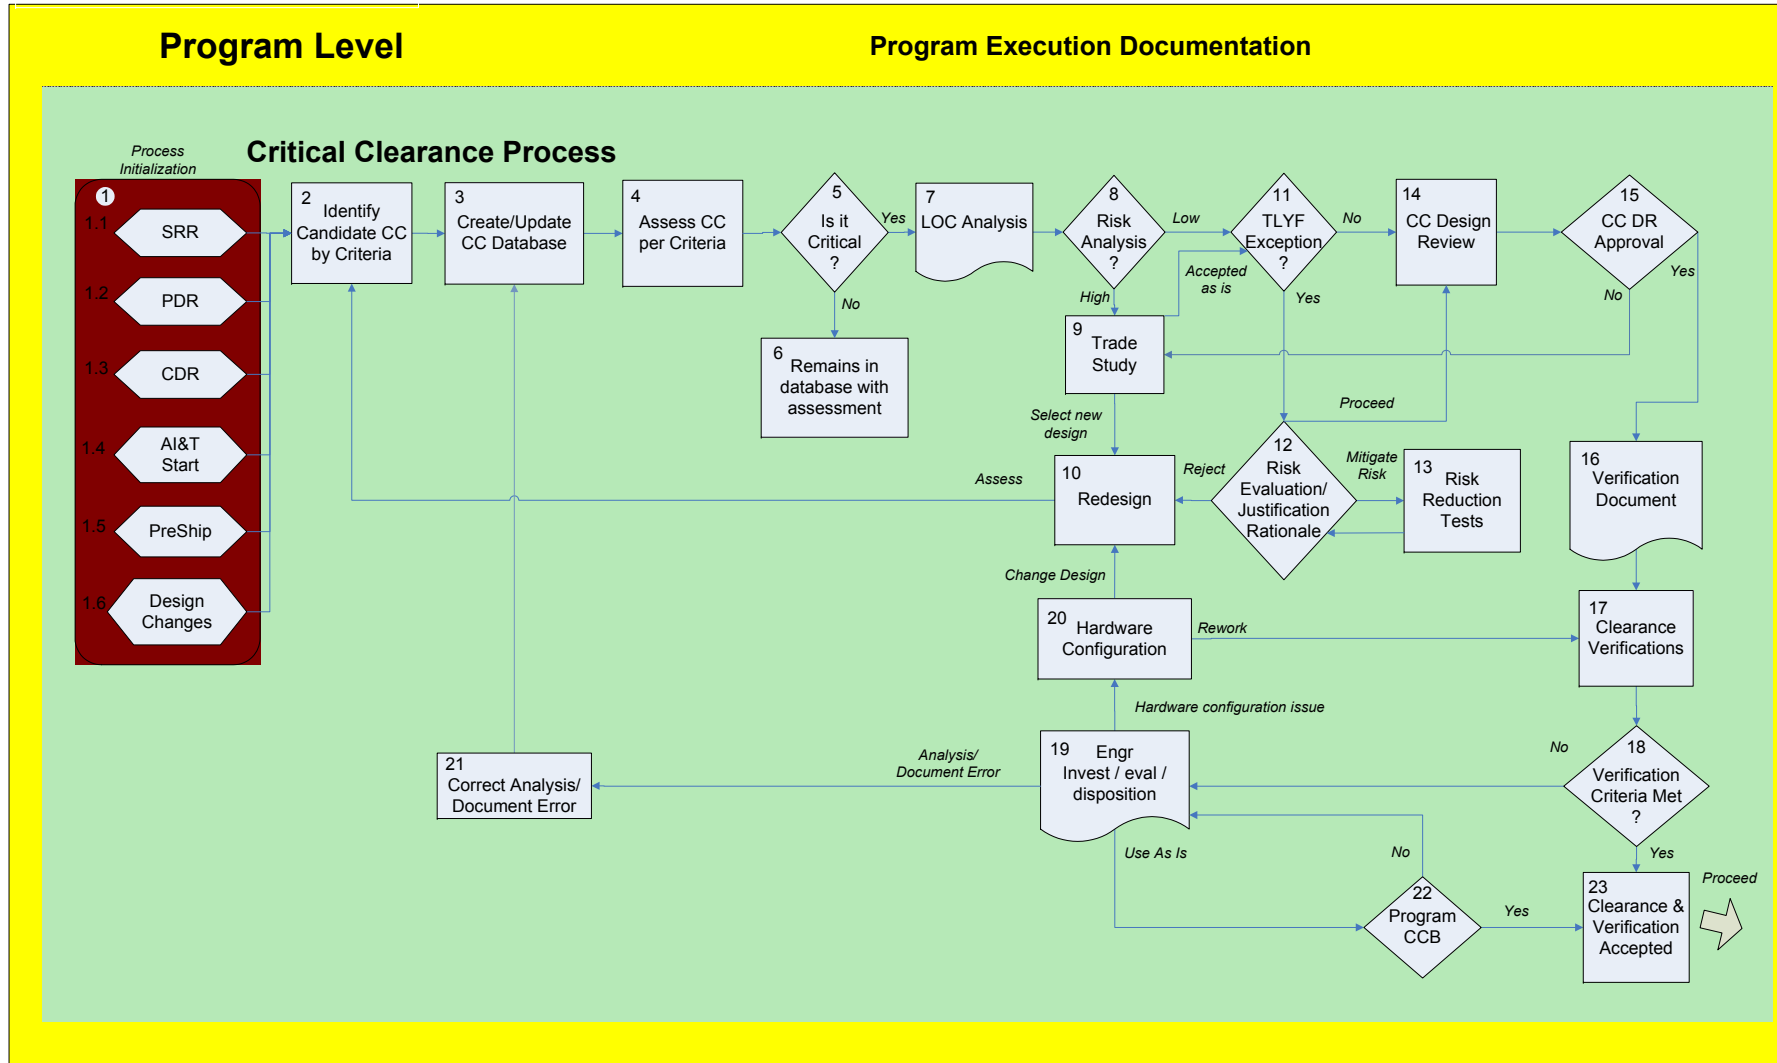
Program Level

Program Execution Documentation

Process Initialization

Critical Clearance Process

1

1.1 SRR

1.2 PDR

1.3 CDR

1.4 AI&T Start

1.5 PreShip

1.6 Design Changes

2 Identify Candidate CC by Criteria

3 Create/Update CC Database

4 Assess CC per Criteria

5 Is it Critical ?

Yes

No

6 Remains in database with assessment

7 LOC Analysis

8 Risk Analysis ?

Low

High

9 Trade Study

11 TLYF Exception ?

No

Accepted as is

Yes

14 CC Design Review

15 CC DR Approval

Yes

No

Proceed

Select new design

10 Redesign

Assess

Reject

12 Risk Evaluation/ Justification Rationale

Mitigate Risk

13 Risk Reduction Tests

16 Verification Document

Change Design

20 Hardware Configuration

Rework

17 Clearance Verifications

Hardware configuration issue

Analysis/ Document Error

21 Correct Analysis/ Document Error

19 Engr Invest / eval / disposition

No

18 Verification Criteria Met ?

Yes

Use As Is

No

22 Program CCB

Yes

23 Clearance & Verification Accepted

Proceed